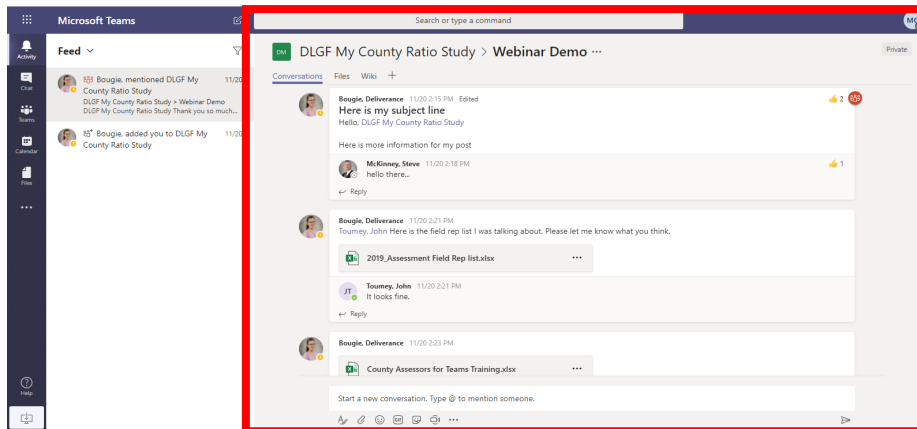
Microsoft Teams

Search or type a command

MC

Activity

Chat

Teams

Calendar

Files

...

Help

Feed

Bougie, mentioned DLGF My County Ratio Study 11/20
DLGF My County Ratio Study > Webinar Demo
DLGF My County Ratio Study Thank you so much...

Bougie, added you to DLGF My County Ratio Study 11/20

DM DLGF My County Ratio Study > Webinar Demo ···

Private

Conversations Files Wiki +

Bougie, Deliverance 11/20 2:15 PM Edited
Here is my subject line
Hello, DLGF My County Ratio Study

Here is more information for my post

2

McKinney, Steve 11/20 2:18 PM
hello there...

1

Reply

Bougie, Deliverance 11/20 2:21 PM
Toumey, John Here is the field rep list I was talking about. Please let me know what you think.

2019_Assessment Field Rep list.xlsx ···

JT Toumey, John 11/20 2:21 PM
It looks fine.

Reply

Bougie, Deliverance 11/20 2:23 PM

County Assessors for Teams Training.xlsx ···

Start a new conversation. Type @ to mention someone.